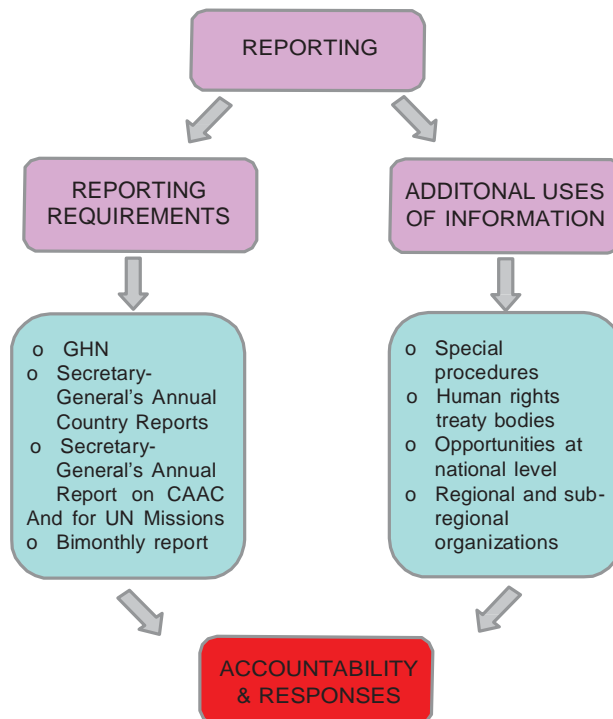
REPORTING

REPORTING REQUIREMENTS

ADDITONAL USES OF INFORMATION

o GHN
o Secretary-General's Annual Country Reports
o Secretary-General's Annual Report on CAAC And for UN Missions
o Bimonthly report

o Special procedures
o Human rights treaty bodies
o Opportunities at national level
o Regional and sub-regional organizations

ACCOUNTABILITY & RESPONSES